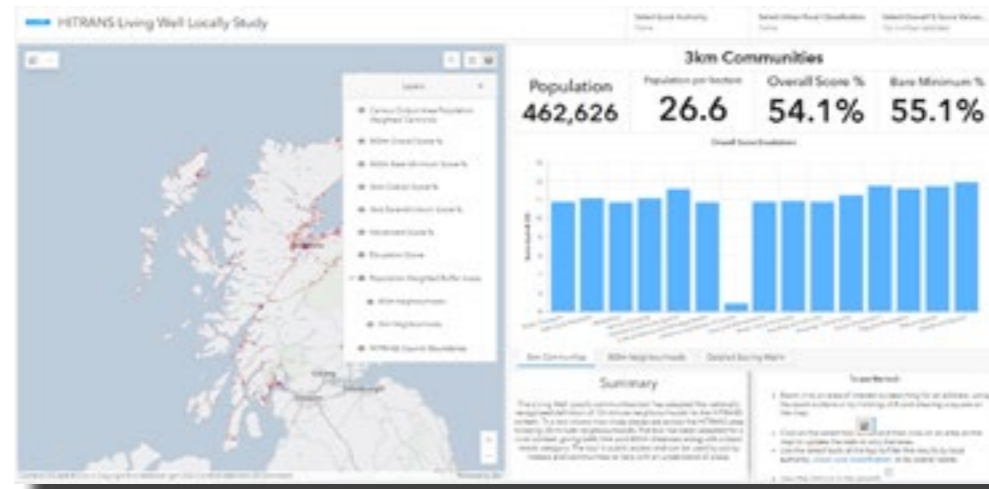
HITRANS Living Well Locally Study

Select Local Authority
Select Urban Rural Classification
Select Overall % Score Values

Layers

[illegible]
800m Overall Score %
800m Bare Minimum Score %
3km Overall Score %
3km Bare Minimum Score %
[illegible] Score %
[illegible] Score
Population Weighted Buffer Areas
800m Neighbourhoods
3km Neighbourhoods
HITRANS Council Boundaries

3km Communities

Population
462,626

Population per hectare
26.6

Overall Score %
54.1%

Bare Minimum %
55.1%

Overall Score Breakdown

3km Communities
800m Neighbourhoods
Detailed Scoring Matrix

Summary

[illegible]

To use the tool

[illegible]